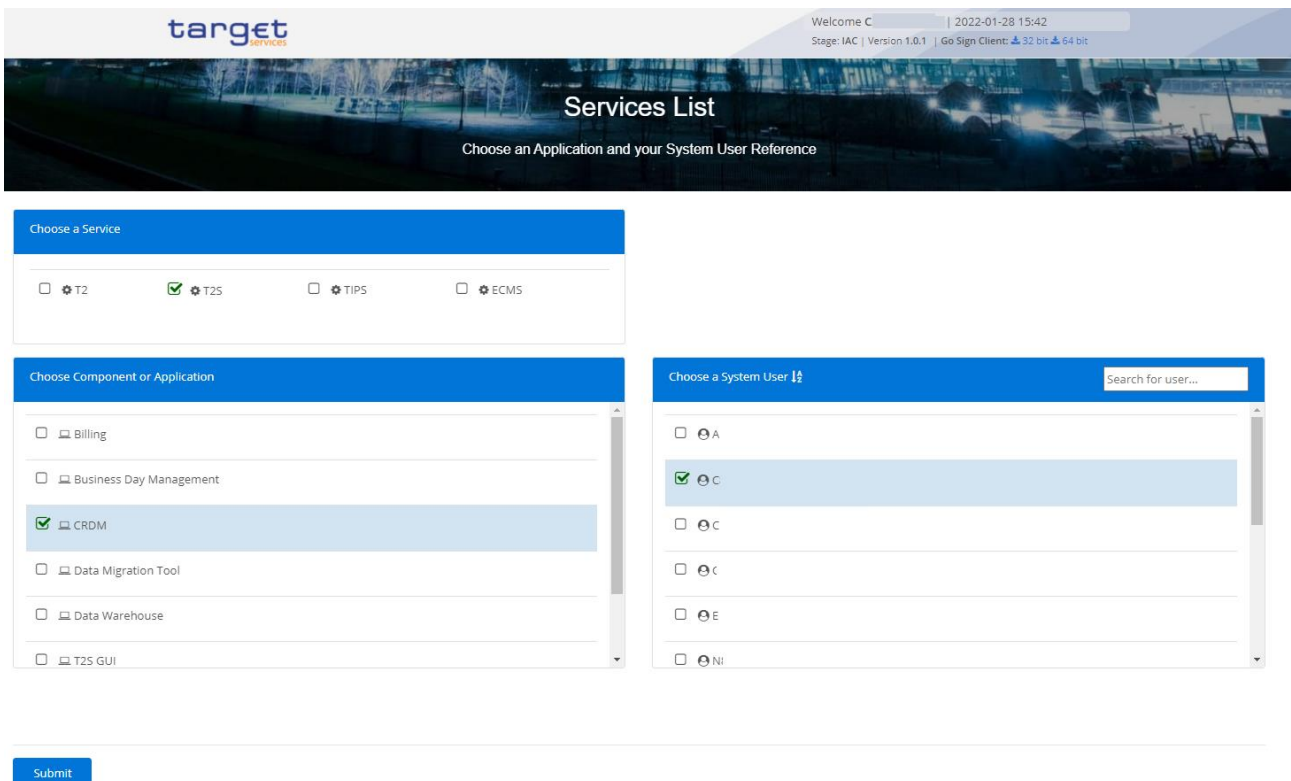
target services

Welcome C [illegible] | 2022-01-28 15:42
Stage: IAC | Version 1.0.1 | Go Sign Client: 32 bit 64 bit

Services List

Choose an Application and your System User Reference

Choose a Service

T2
T2S
TIPS
ECMS

Choose Component or Application

Billing
Business Day Management
CRDM
Data Migration Tool
Data Warehouse
T2S GUI

Choose a System User

Search for user...

A
C
C
C
E
NI

Submit